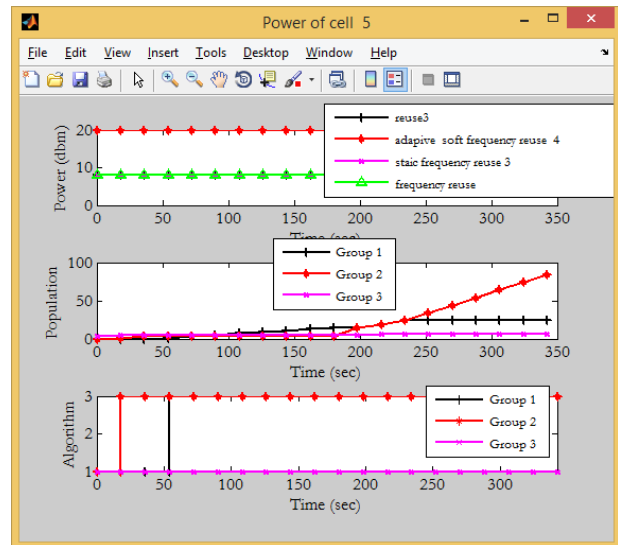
Power of cell 5

File Edit View Insert Tools Desktop Window Help

Power (dbm)
20
10
0
0 50 100 150 200 250 300 350
Time (sec)

reuse3
adapive soft frequency reuse 4
staic frequency reuse 3
frequency reuse

Population
100
50
0
0 50 100 150 200 250 300 350
Time (sec)

Group 1
Group 2
Group 3

Algorithm
3
2
1
0 50 100 150 200 250 300
Time (sec)

Group 1
Group 2
Group 3